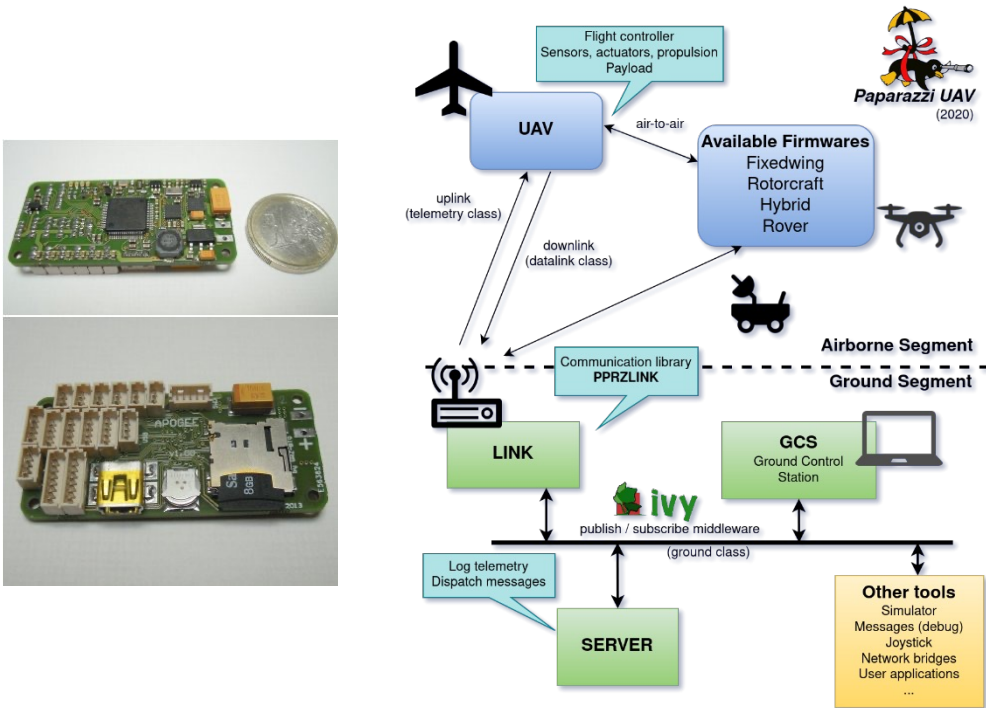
Flight controller
Sensors, actuators, propulsion
Payload

Paparazzi UAV
(2020)

UAV

air-to-air

Available Firmwares
Fixedwing
Rotorcraft
Hybrid
Rover

uplink
(telemetry class)

downlink
(datalink class)

Airborne Segment

Communication library
PPRZLINK

Ground Segment

LINK

GCS
Ground Control Station

ivy
publish / subscribe middleware
(ground class)

Log telemetry
Dispatch messages

SERVER

Other tools
Simulator
Messages (debug)
Joystick
Network bridges
User applications
...

APOGEE
8GB
2013